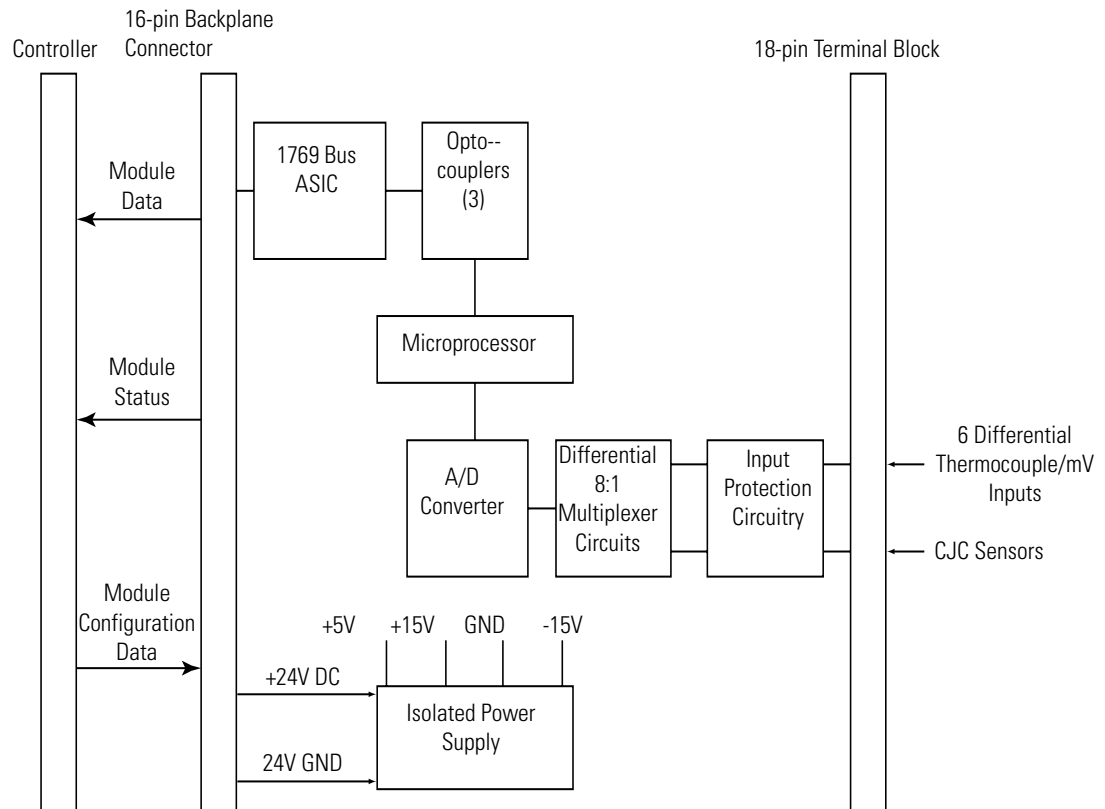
Controller

16-pin Backplane Connector

18-pin Terminal Block

Module Data

1769 Bus ASIC

Opto--couplers (3)

Microprocessor

Module Status

A/D Converter

Differential 8:1 Multiplexer Circuits

Input Protection Circuitry

6 Differential Thermocouple/mV Inputs

CJC Sensors

Module Configuration Data

+5V

+15V

GND

-15V

+24V DC

Isolated Power Supply

24V GND